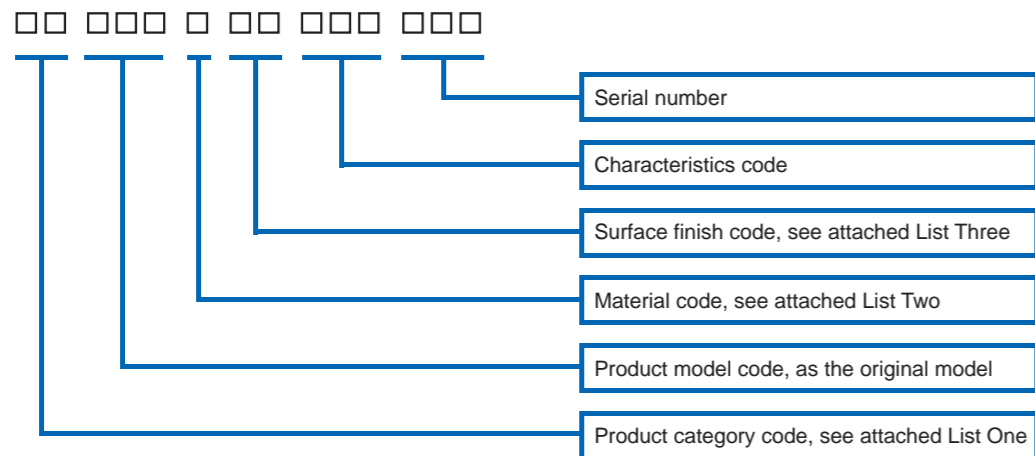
□□ □□□ □ □□ □□□ □□□

Serial number

Characteristics code

Surface finish code, see attached List Three

Material code, see attached List Two

Product model code, as the original model

Product category code, see attached List One